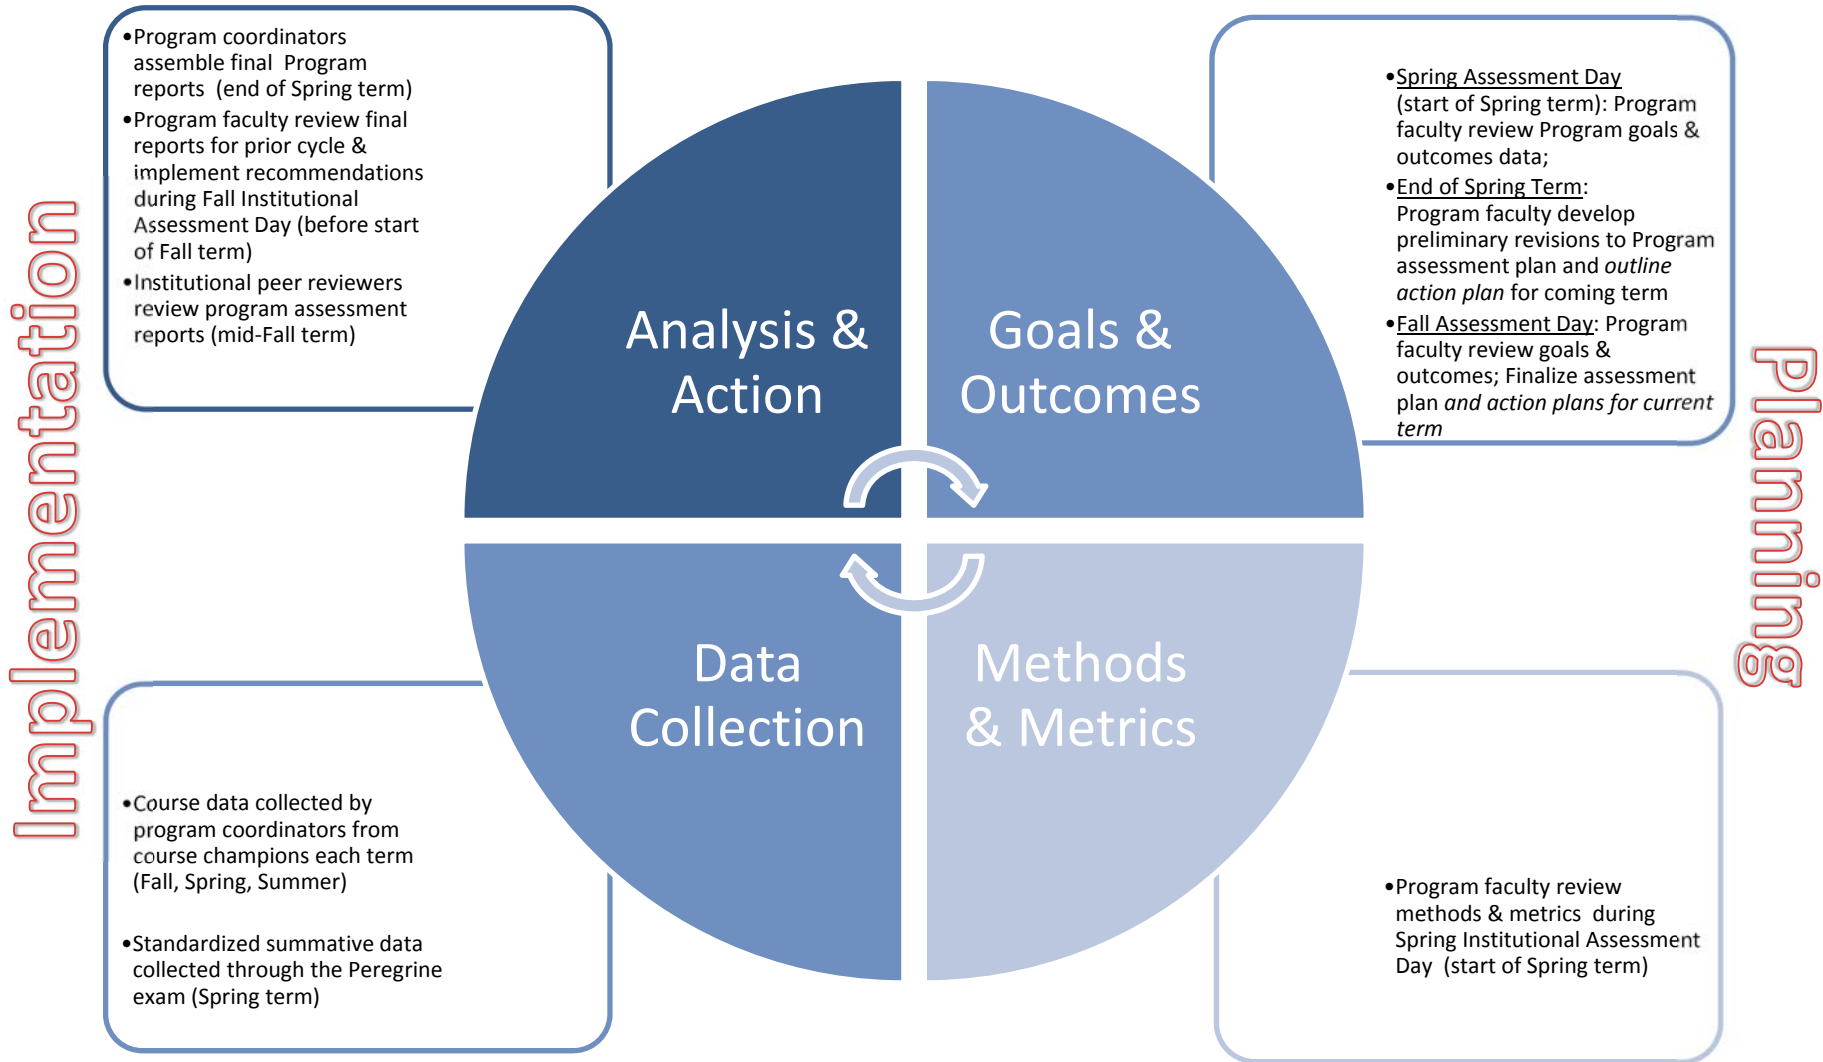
•Program coordinators assemble final Program reports (end of Spring term)
•Program faculty review final reports for prior cycle & implement recommendations during Fall Institutional Assessment Day (before start of Fall term)
•Institutional peer reviewers review program assessment reports (mid-Fall term)

Implementation

Analysis & Action

Goals & Outcomes

•Spring Assessment Day (start of Spring term): Program faculty review Program goals & outcomes data;
•End of Spring Term: Program faculty develop preliminary revisions to Program assessment plan and *outline action plan* for coming term
•Fall Assessment Day: Program faculty review goals & outcomes; Finalize assessment plan *and action plans for current term*

Planning

Data Collection

Methods & Metrics

•Course data collected by program coordinators from course champions each term (Fall, Spring, Summer)

•Standardized summative data collected through the Peregrine exam (Spring term)

•Program faculty review methods & metrics during Spring Institutional Assessment Day (start of Spring term)